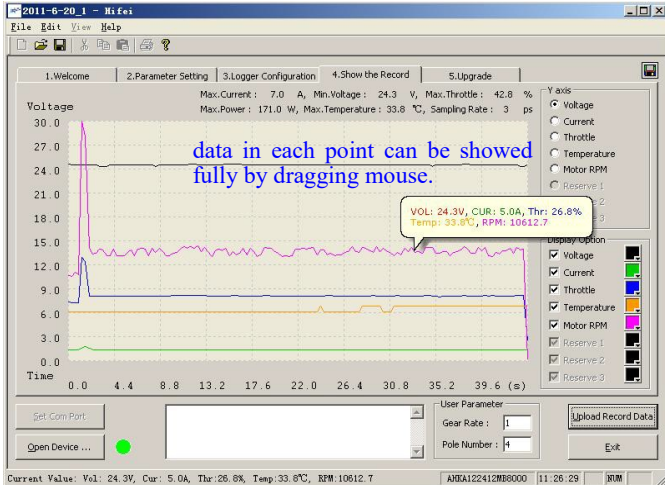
2011-6-20_1 - Hifei

File Edit View Help

1.Welcome | 2.Parameter Setting | 3.Logger Configuration | 4.Show the Record | 5.Upgrade

Max.Current : 7.0 A, Min.Voltage : 24.3 V, Max.Throttle : 42.8 %
Max.Power : 171.0 W, Max.Temperature : 33.8 ℃, Sampling Rate : 3 ps

Voltage

30.0
27.0
24.0
21.0
18.0
15.0
12.0
9.0
6.0
3.0
0.0

Time 0.0 4.4 8.8 13.2 17.6 22.0 26.4 30.8 35.2 39.6 (s)

data in each point can be showed fully by dragging mouse.

VOL: 24.3V, CUR: 5.0A, Thr: 26.8%
Temp: 33.8℃, RPM: 10612.7

Y axis
Voltage
Current
Throttle
Temperature
Motor RPM
Reserve 1
Reserve 2
Reserve 3

Display Option
Voltage
Current
Throttle
Temperature
Motor RPM
Reserve 1
Reserve 2
Reserve 3

Set Com Port
Open Device ...

User Parameter
Gear Rate : 1
Pole Number : 4

Upload Record Data
Exit

Current Value: Vol: 24.3V, Cur: 5.0A, Thr:26.8%, Temp:33.8℃, RPM:10612.7 | AHXA122412MB8000 | 11:26:29 | NUM